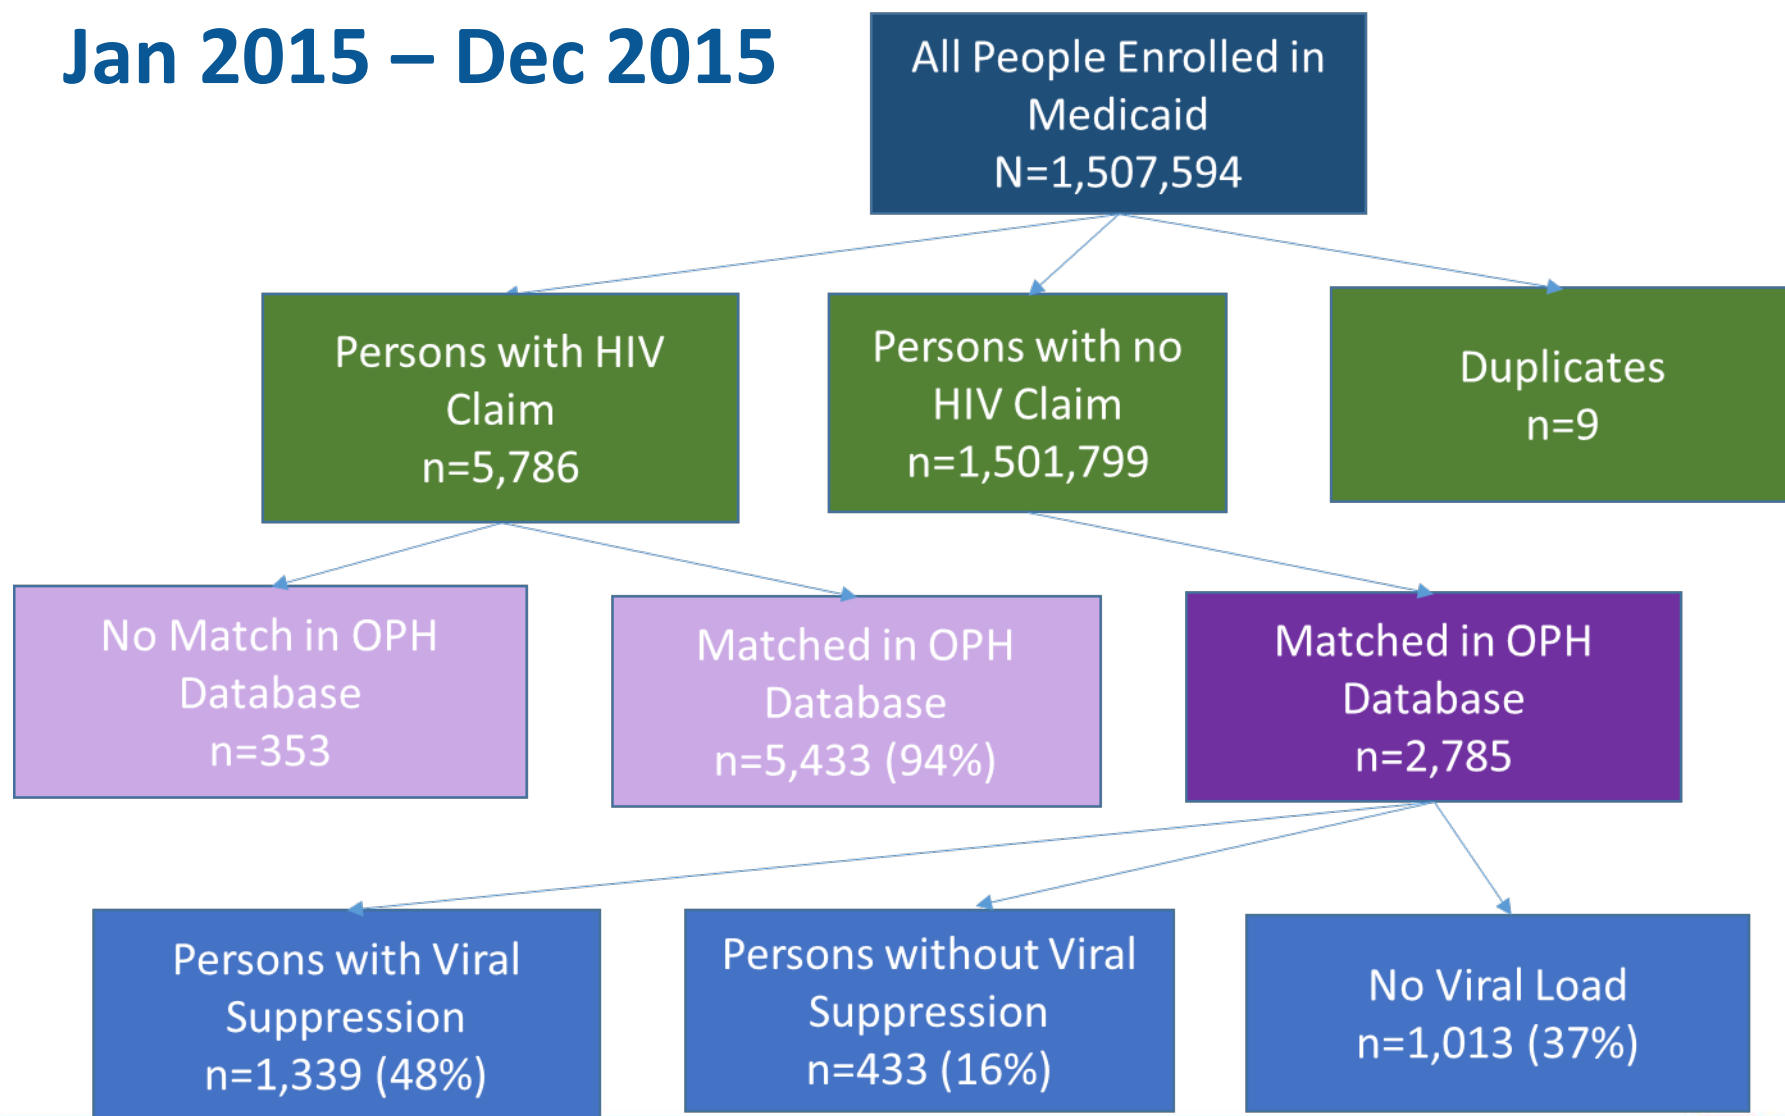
Jan 2015 – Dec 2015

All People Enrolled in Medicaid
N=1,507,594

Persons with HIV Claim
n=5,786

Persons with no HIV Claim
n=1,501,799

Duplicates
n=9

No Match in OPH Database
n=353

Matched in OPH Database
n=5,433 (94%)

Matched in OPH Database
n=2,785

Persons with Viral Suppression
n=1,339 (48%)

Persons without Viral Suppression
n=433 (16%)

No Viral Load
n=1,013 (37%)